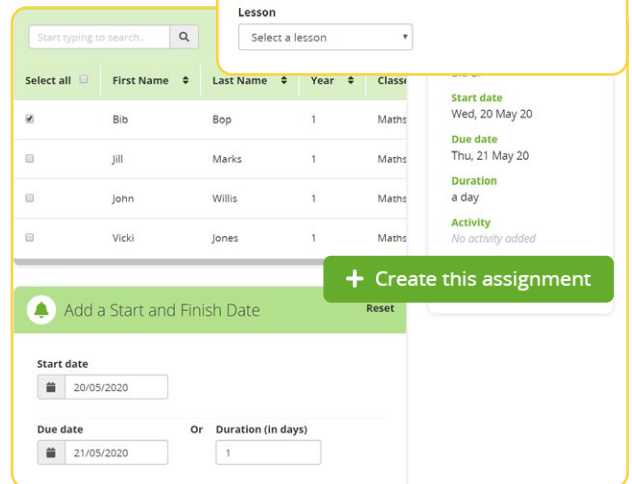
Lesson

Select a lesson

Start typing to search...

| Select all | First Name | Last Name | Year | Classe |
|---|---|---|---|---|
| | Bib | Bop | 1 | Maths |
| | Jill | Marks | 1 | Maths |
| | John | Willis | 1 | Maths |
| | Vicki | Jones | 1 | Maths |

Start date
Wed, 20 May 20

Due date
Thu, 21 May 20

Duration
a day

Activity
No activity added

+ Create this assignment

Add a Start and Finish Date

Reset

Start date
20/05/2020

Due date
21/05/2020

Or

Duration (in days)
1